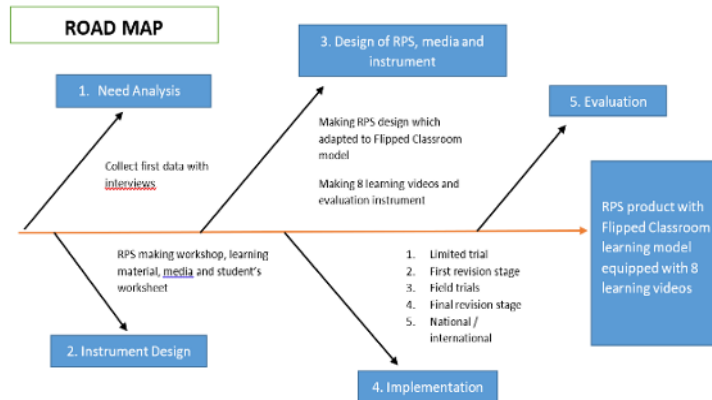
ROAD MAP

1. Need Analysis

Collect first data with interviews

2. Instrument Design

RPS making workshop, learning material, media and student's worksheet

3. Design of RPS, media and instrument

Making RPS design which adapted to Flipped Classroom model

Making 8 learning videos and evaluation instrument

4. Implementation

1. Limited trial
2. First revision stage
3. Field trials
4. Final revision stage
5. National / international

5. Evaluation

RPS product with Flipped Classroom learning model equipped with 8 learning videos